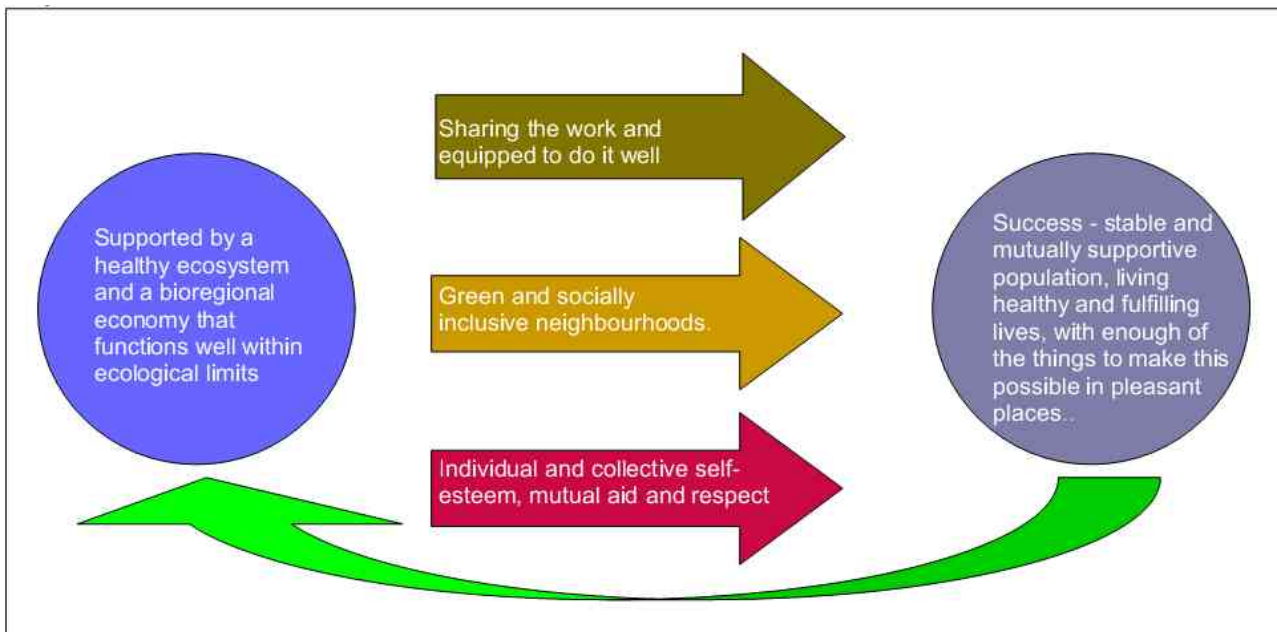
Supported by a healthy ecosystem and a bioregional economy that functions well within ecological limits

Sharing the work and equipped to do it well

Green and socially inclusive neighbourhoods.

Individual and collective self-esteem, mutual aid and respect

Success - stable and mutually supportive population, living healthy and fulfilling lives, with enough of the things to make this possible in pleasant places..